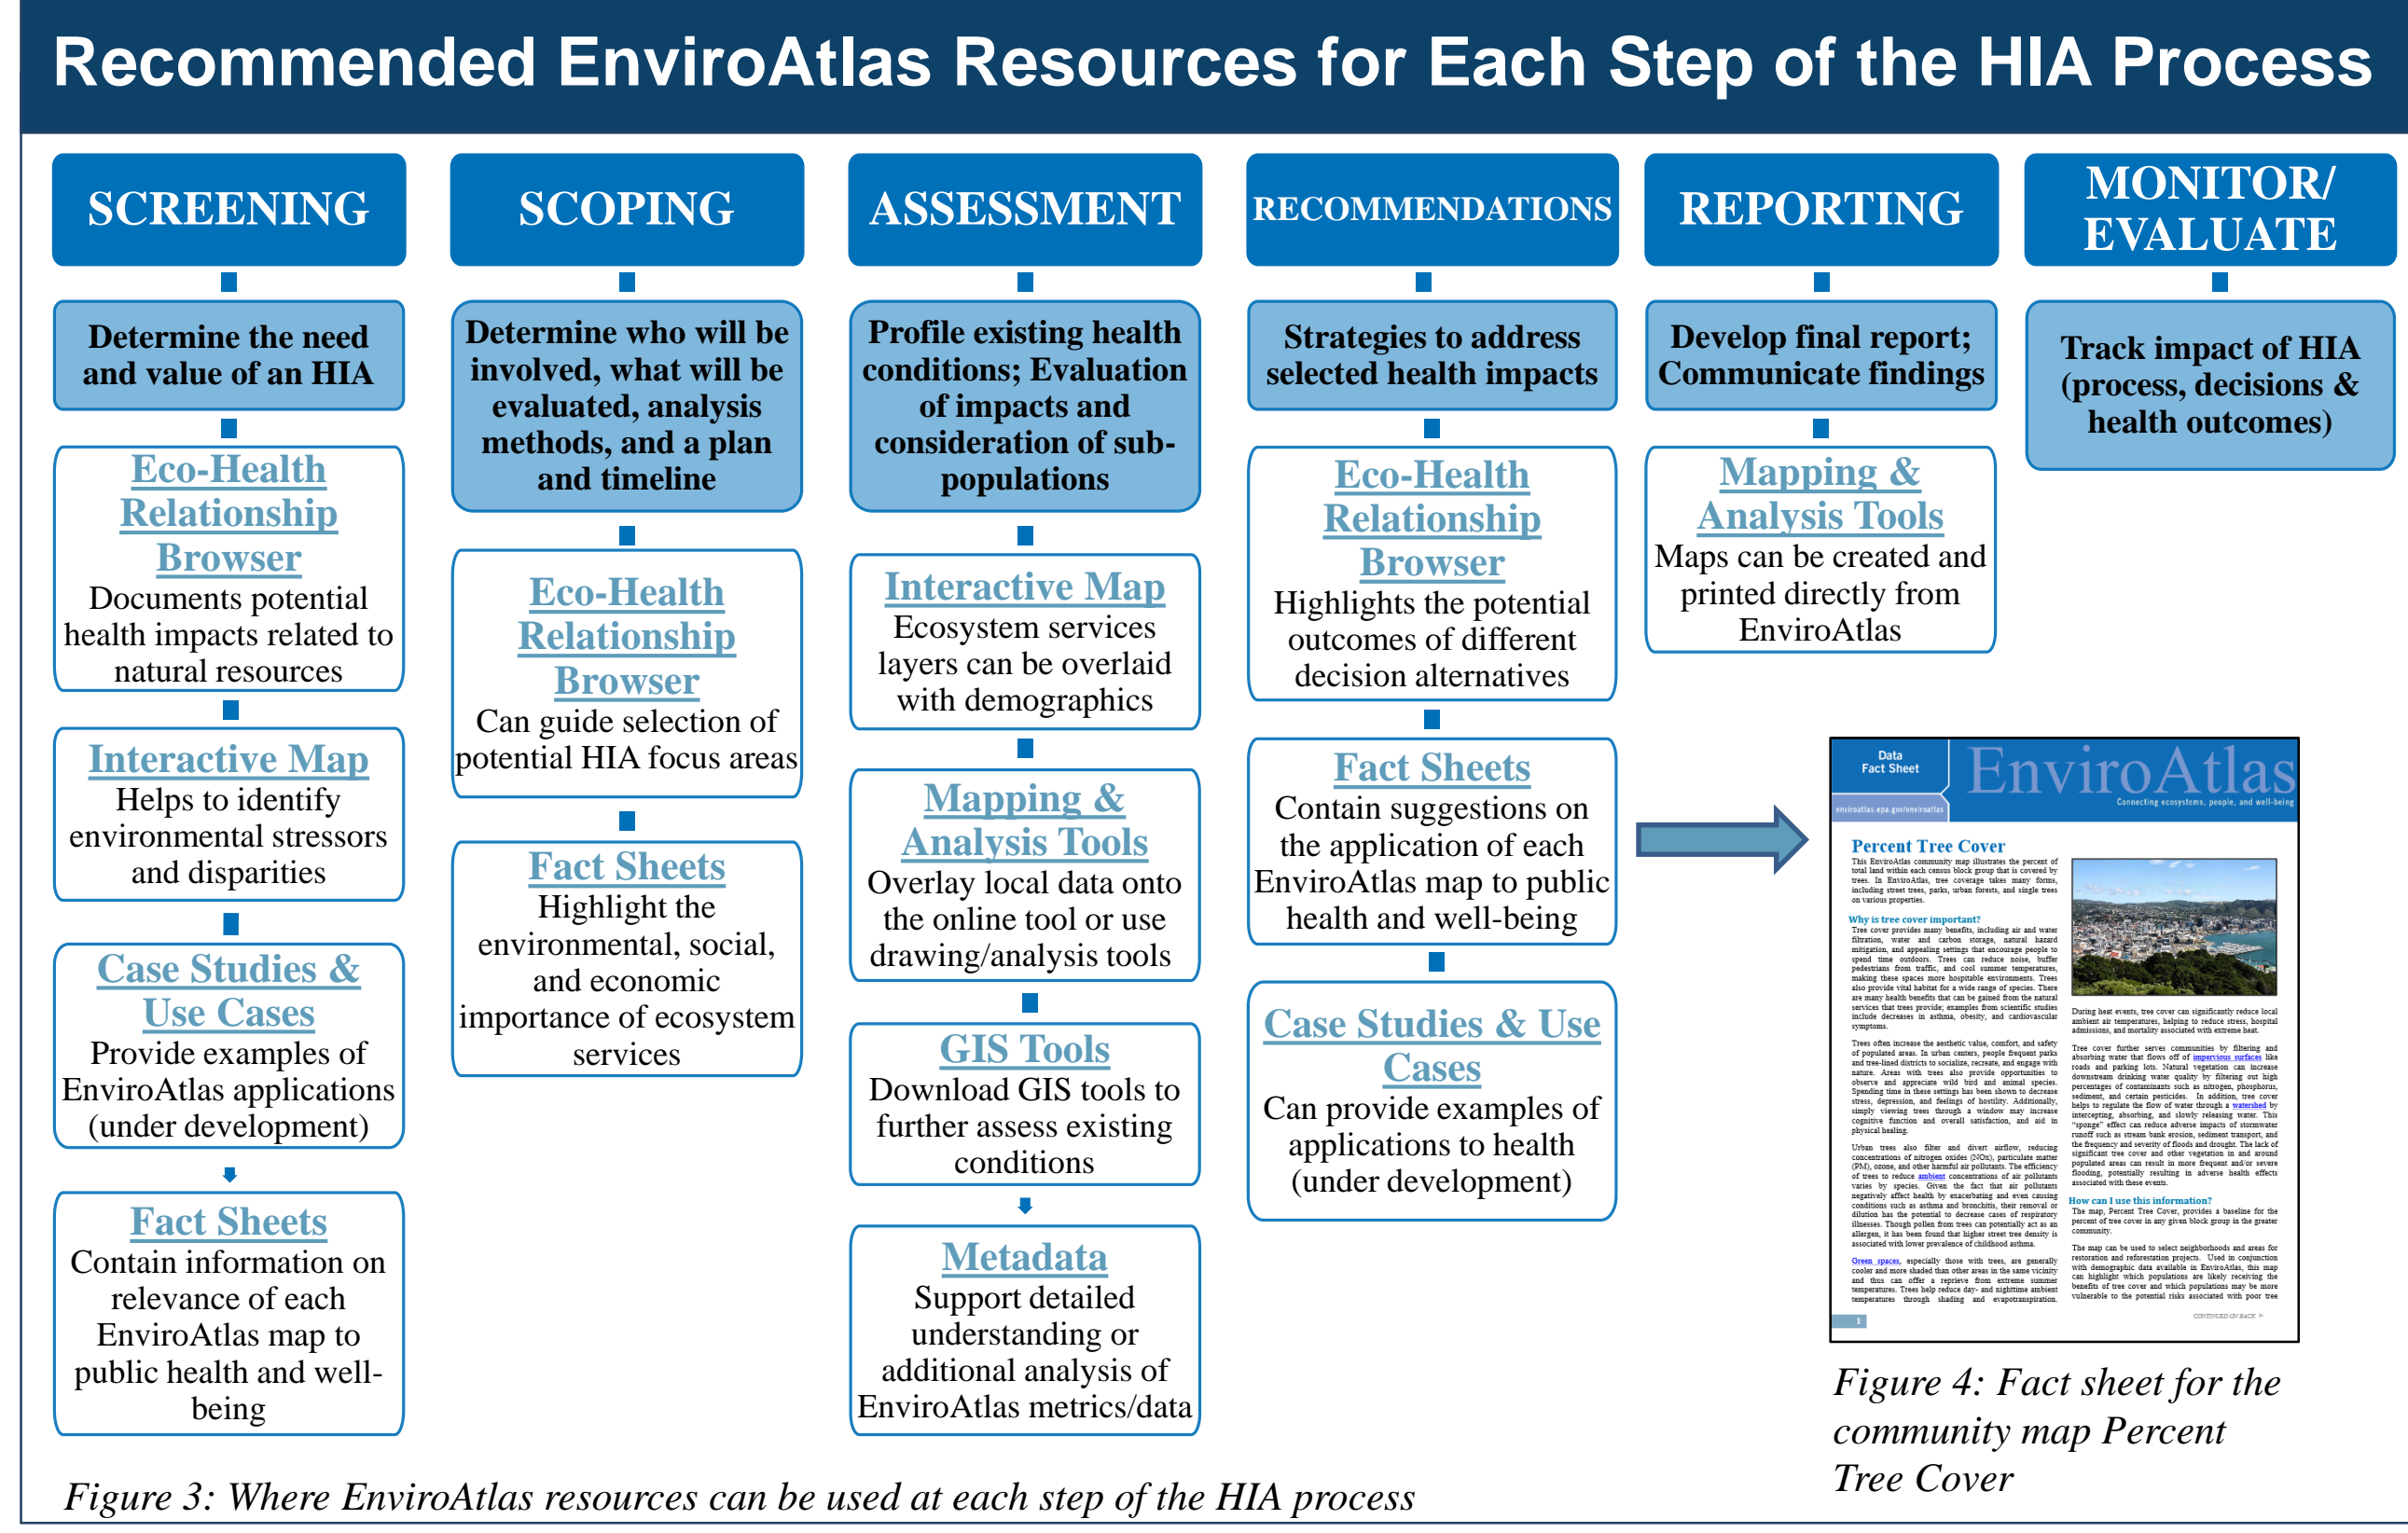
Recommended EnviroAtlas Resources for Each Step of the HIA Process

SCREENING

Determine the need and value of an HIA

Eco-Health Relationship Browser
Documents potential health impacts related to natural resources

Interactive Map
Helps to identify environmental stressors and disparities

Case Studies & Use Cases
Provide examples of EnviroAtlas applications (under development)

Fact Sheets
Contain information on relevance of each EnviroAtlas map to public health and well-being

SCOPING

Determine who will be involved, what will be evaluated, analysis methods, and a plan and timeline

Eco-Health Relationship Browser
Can guide selection of potential HIA focus areas

Fact Sheets
Highlight the environmental, social, and economic importance of ecosystem services

ASSESSMENT

Profile existing health conditions; Evaluation of impacts and consideration of sub-populations

Interactive Map
Ecosystem services layers can be overlaid with demographics

Mapping & Analysis Tools
Overlay local data onto the online tool or use drawing/analysis tools

GIS Tools
Download GIS tools to further assess existing conditions

Metadata
Support detailed understanding or additional analysis of EnviroAtlas metrics/data

RECOMMENDATIONS

Strategies to address selected health impacts

Eco-Health Relationship Browser
Highlights the potential outcomes of different decision alternatives

Fact Sheets
Contain suggestions on the application of each EnviroAtlas map to public health and well-being

Case Studies & Use Cases
Can provide examples of applications to health (under development)

REPORTING

Develop final report; Communicate findings

Mapping & Analysis Tools
Maps can be created and printed directly from EnviroAtlas

MONITOR/ EVALUATE

Track impact of HIA (process, decisions & health outcomes)

Data Fact Sheet
EnviroAtlas
Connecting ecosystems, people, and well-being
enviroatlas.epa.gov/enviroatlas

Percent Tree Cover

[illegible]

Figure 4: Fact sheet for the community map Percent Tree Cover

Figure 3: Where EnviroAtlas resources can be used at each step of the HIA process